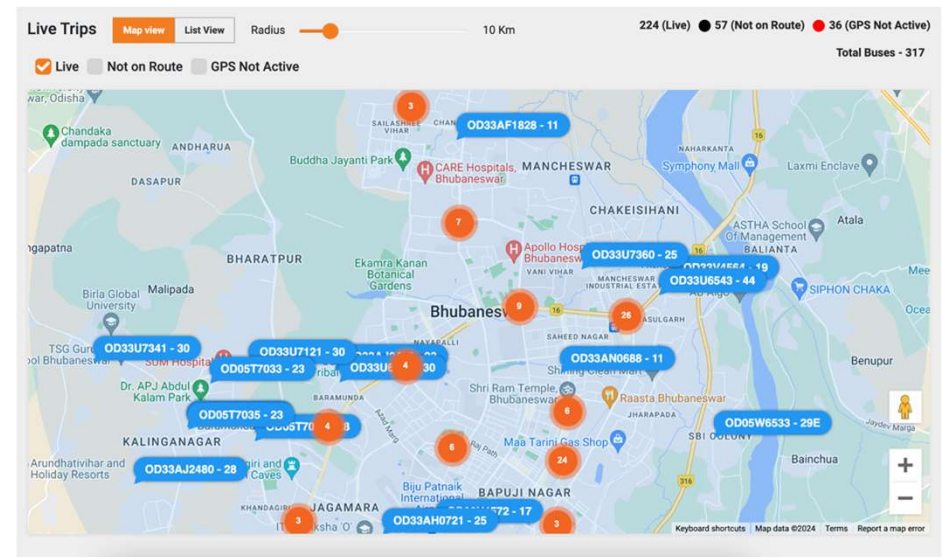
Live Trips Map view List View Radius 10 Km

224 (Live) 57 (Not on Route) 36 (GPS Not Active)

Total Buses - 317

Live Not on Route GPS Not Active

OD33AF1828 - 11

OD33U7360 - 25

OD33V4564 - 19

OD33U6543 - 44

OD33U7341 - 30

OD33U7121 - 30

OD05T7033 - 23

OD33U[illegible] - 30

OD33AN0688 - 11

OD05T7035 - 23

OD05T7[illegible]3

OD05W6533 - 29E

OD33AJ2480 - 28

OD33AH0721 - 25

OD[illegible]72 - 17

3 7 9 26 4 6 4 6 24 3 3

Odisha Chandaka dampada sanctuary ANDHARUA DASAPUR SAILASHREE VIHAR Buddha Jayanti Park CARE Hospitals, Bhubaneswar MANCHESWAR Symphony Mall NAHARKANTA Laxmi Enclave CHAKEISIHANI ASTHA School of Management BALIANTA Atala ngapatna BHARATPUR Ekamra Kanan Botanical Gardens Apollo Hosp Bhubanesw VANI VIHAR MANCHESWAR INDUSTRIAL ESTA Malipada Birla Global University Bhubanesw SIPHON CHAKA Ocea SAHEED NAGAR RASULGARH TSG Gur Pol Bhubaneswar SUM Hospital Benupur Dr. APJ Abdul Kalam Park Shri Ram Temple, Bhubaneswar Shining Clean Mart Raasta Bhubaneswar JHARAPADA KALINGANAGAR Maa Tarini Gas Shop SBI COLONY Bainchua Arundhativihar and Holiday Resorts giri and Caves Biju Patnaik International BAPUJI NAGAR JAGAMARA ITHAGIRI ksha O Jaydev Marg Meer 16 316

Keyboard shortcuts Map data ©2024 Terms Report a map error